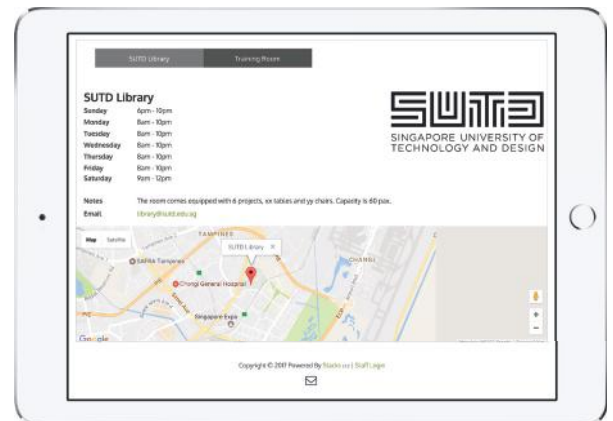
SUTD Library
Training Room

SUTD Library

| | |
|---|---|
| Sunday | 6pm - 10pm |
| Monday | 8am - 10pm |
| Tuesday | 8am - 10pm |
| Wednesday | 8am - 10pm |
| Thursday | 8am - 10pm |
| Friday | 8am - 10pm |
| Saturday | 9am - 12pm |

SUTD
SINGAPORE UNIVERSITY OF TECHNOLOGY AND DESIGN

Notes The room comes equipped with 6 projects, xx tables and yy chairs. Capacity is 60 pax.
Email library@sutd.edu.sg

Map Satellite
TAMPINES
SUTD Library ×
SAFRA Tampines
CHANGI
Changi General Hospital
Singapore Expo
Google

Copyright © 2017 Powered By Studio.co | Staff Login